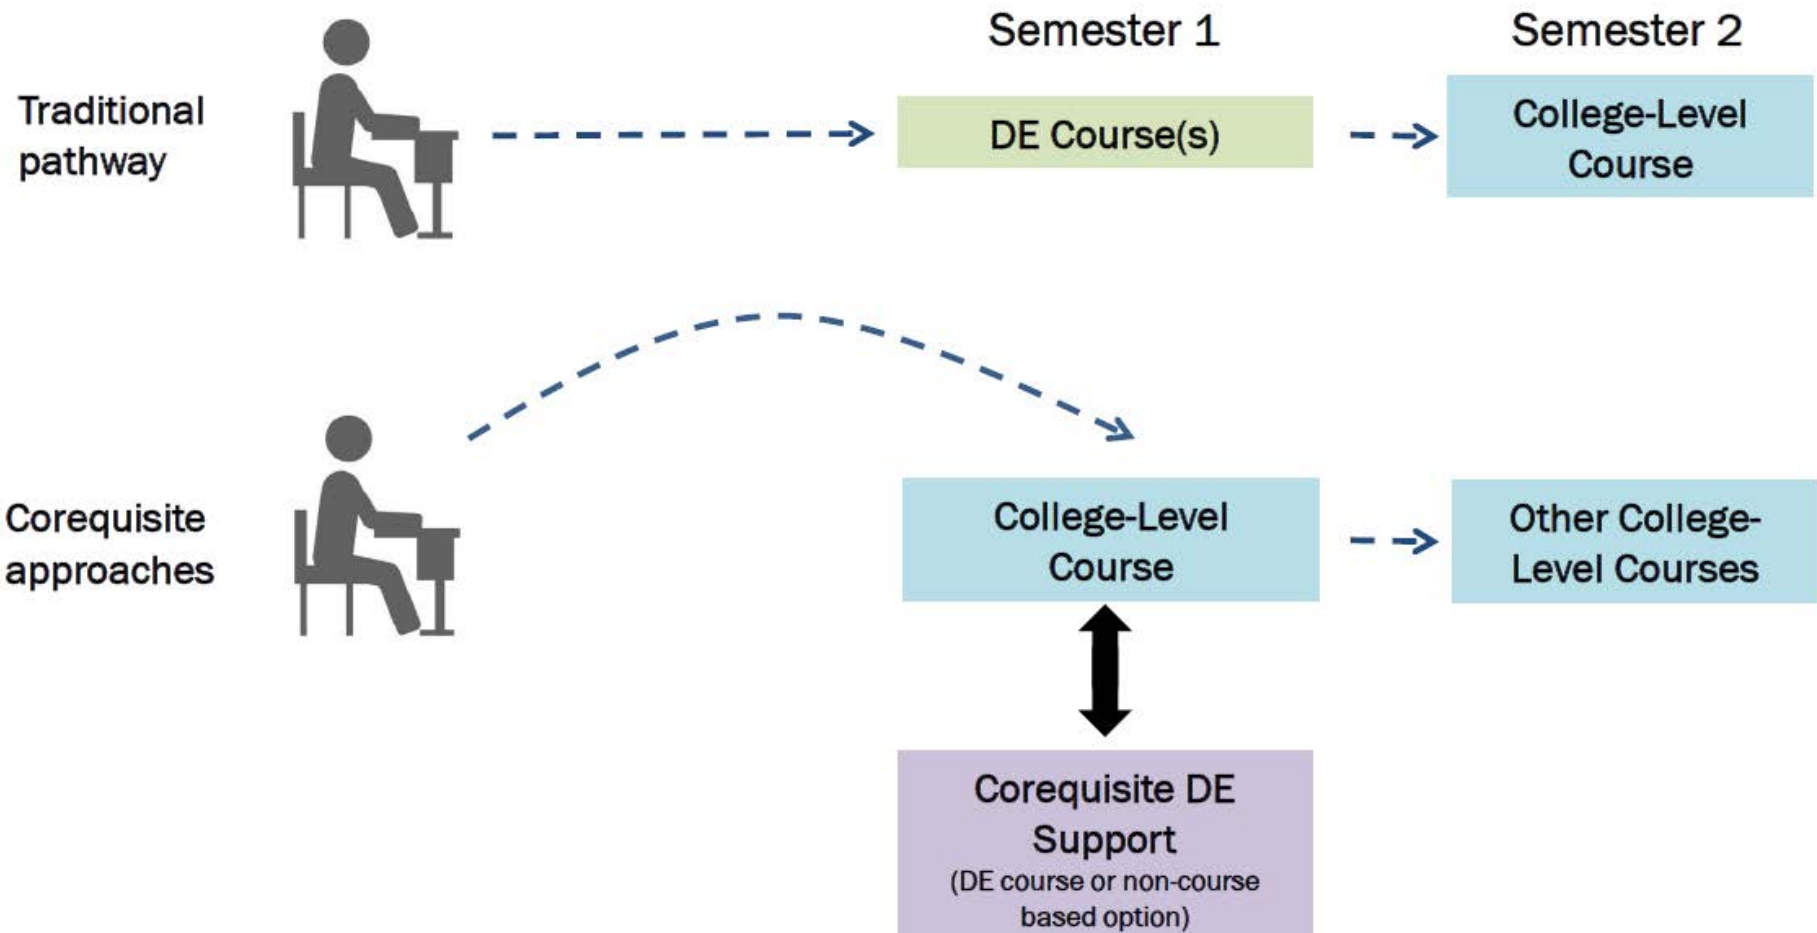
Semester 1

Semester 2

Traditional pathway

DE Course(s)

College-Level Course

Corequisite approaches

College-Level Course

Other College-Level Courses

Corequisite DE Support
(DE course or non-course based option)